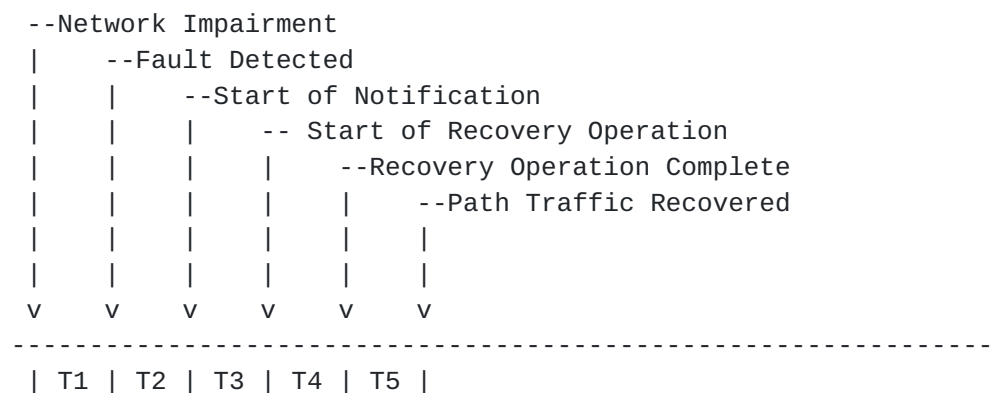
--Network Impairment
|    --Fault Detected
|    |    --Start of Notification
|    |    |    -- Start of Recovery Operation
|    |    |    |    --Recovery Operation Complete
|    |    |    |    |    --Path Traffic Recovered
|    |    |    |    |    |
|    |    |    |    |    |
v    v    v    v    v    v
---------------------------------------------------------------
| T1 | T2 | T3 | T4 | T5 |